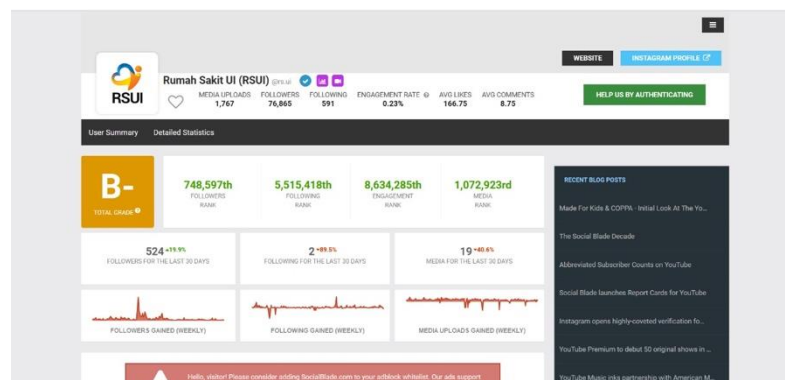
≡

WEBSITE

INSTAGRAM PROFILE

RSUI

Rumah Sakit UI (RSUI) @rs.ui

MEDIA UPLOADS
1,767

FOLLOWERS
76,865

FOLLOWING
591

ENGAGEMENT RATE
0.23%

AVG LIKES
166.75

AVG COMMENTS
8.75

HELP US BY AUTHENTICATING

User Summary

Detailed Statistics

B-
TOTAL GRADE

748,597th
FOLLOWERS RANK

5,515,418th
FOLLOWING RANK

8,634,285th
ENGAGEMENT RANK

1,072,923rd
MEDIA RANK

524 +19.9%
FOLLOWERS FOR THE LAST 30 DAYS

2 +89.5%
FOLLOWING FOR THE LAST 30 DAYS

19 +40.6%
MEDIA FOR THE LAST 30 DAYS

FOLLOWERS GAINED (WEEKLY)

FOLLOWING GAINED (WEEKLY)

MEDIA UPLOADS GAINED (WEEKLY)

Hello, visitor! Please consider adding SocialBlade.com to your adblock whitelist. Our ads support

RECENT BLOG POSTS

Made For Kids & COPPA - Initial Look At The Yo...

The Social Blade Decade

Abbreviated Subscriber Counts on YouTube

Social Blade launches Report Cards for YouTube

Instagram opens highly-coveted verification fo...

YouTube Premium to debut 50 original shows in ...

YouTube Music inks partnership with American M...